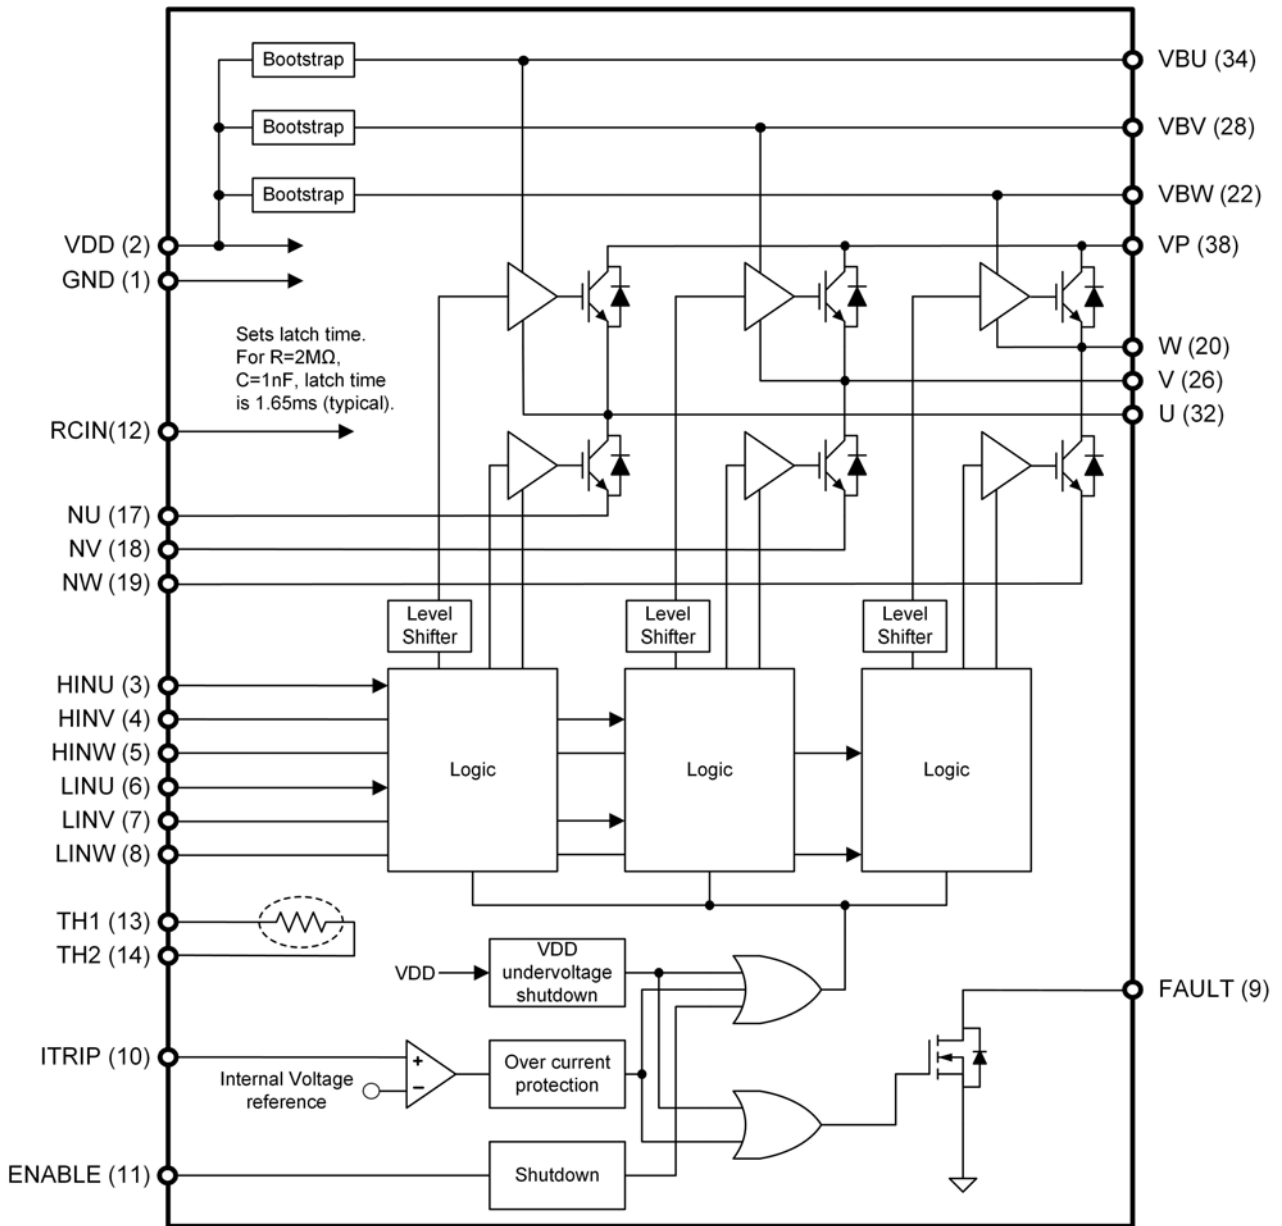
Bootstrap
Bootstrap
Bootstrap
VBU (34)
VBV (28)
VBW (22)
VDD (2)
GND (1)
VP (38)
Sets latch time. For R=2MΩ, C=1nF, latch time is 1.65ms (typical).
W (20)
V (26)
U (32)
RCIN(12)
NU (17)
NV (18)
NW (19)
Level Shifter
Level Shifter
Level Shifter
HINU (3)
HINV (4)
HINW (5)
LINU (6)
LINV (7)
LINW (8)
Logic
Logic
Logic
TH1 (13)
TH2 (14)
VDD
VDD undervoltage shutdown
FAULT (9)
ITRIP (10)
Internal Voltage reference
+
–
Over current protection
ENABLE (11)
Shutdown